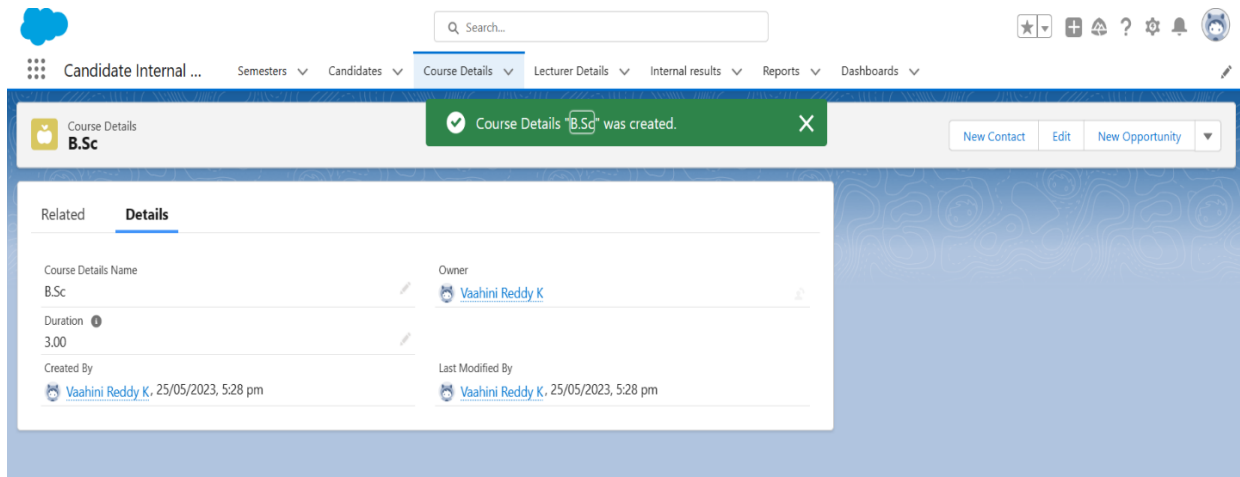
Search...

Candidate Internal ...
Semesters
Candidates
Course Details
Lecturer Details
Internal results
Reports
Dashboards

Course Details
B.Sc

Course Details "B.Sc" was created.

New Contact
Edit
New Opportunity

Related
Details

Course Details Name
B.Sc

Owner
Vaahini Reddy K

Duration
3.00

Created By
Vaahini Reddy K, 25/05/2023, 5:28 pm

Last Modified By
Vaahini Reddy K, 25/05/2023, 5:28 pm